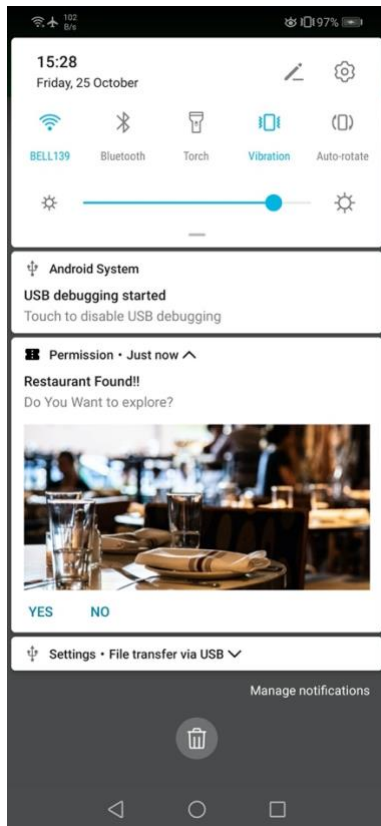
102 B/s
97%

15:28
Friday, 25 October

BELL139
Bluetooth
Torch
Vibration
Auto-rotate

Android System
USB debugging started
Touch to disable USB debugging

Permission • Just now
Restaurant Found!!
Do You Want to explore?

YES
NO

Settings • File transfer via USB

Manage notifications